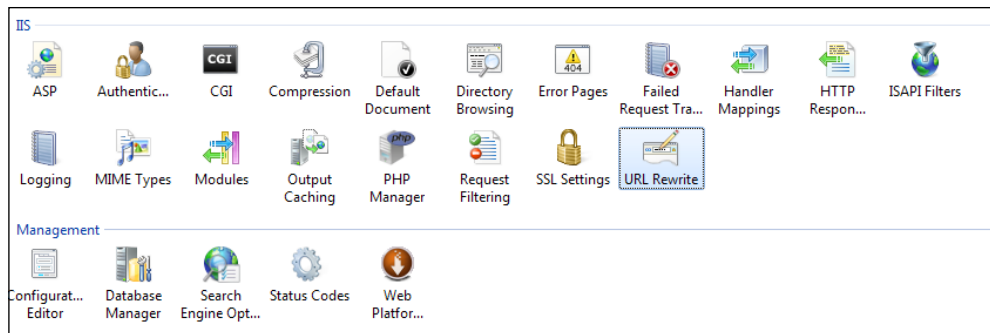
IIS

ASP
Authentic...
CGI
CGI
Compression
Default Document
Directory Browsing
404
Error Pages
Failed Request Tra...
Handler Mappings
HTTP Respon...
ISAPI Filters

Logging
MIME Types
Modules
Output Caching
php
PHP Manager
Request Filtering
SSL Settings
URL Rewrite

Management

Configurat... Editor
Database Manager
Search Engine Opt...
Status Codes
Web Platfor...